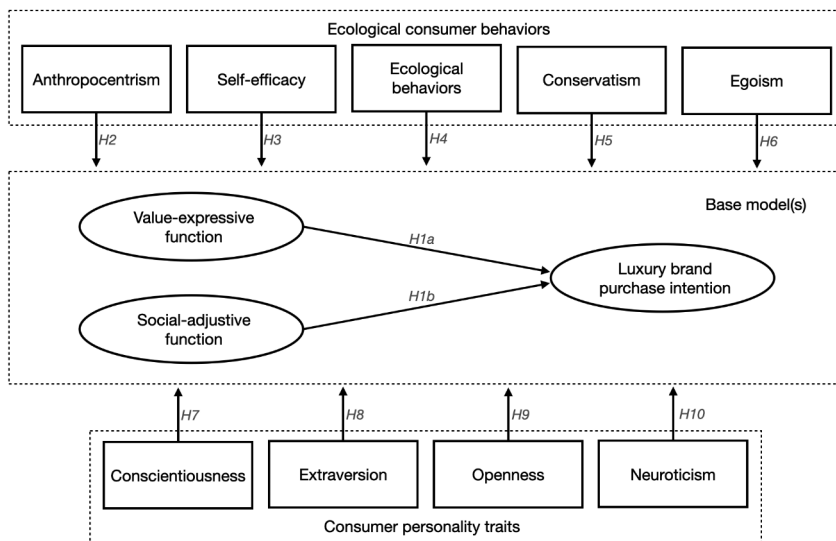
Ecological consumer behaviors

Anthropocentrism

Self-efficacy

Ecological behaviors

Conservatism

Egoism

H2

H3

H4

H5

H6

Base model(s)

Value-expressive function

H1a

Luxury brand purchase intention

H1b

Social-adjustive function

H7

H8

H9

H10

Conscientiousness

Extraversion

Openness

Neuroticism

Consumer personality traits